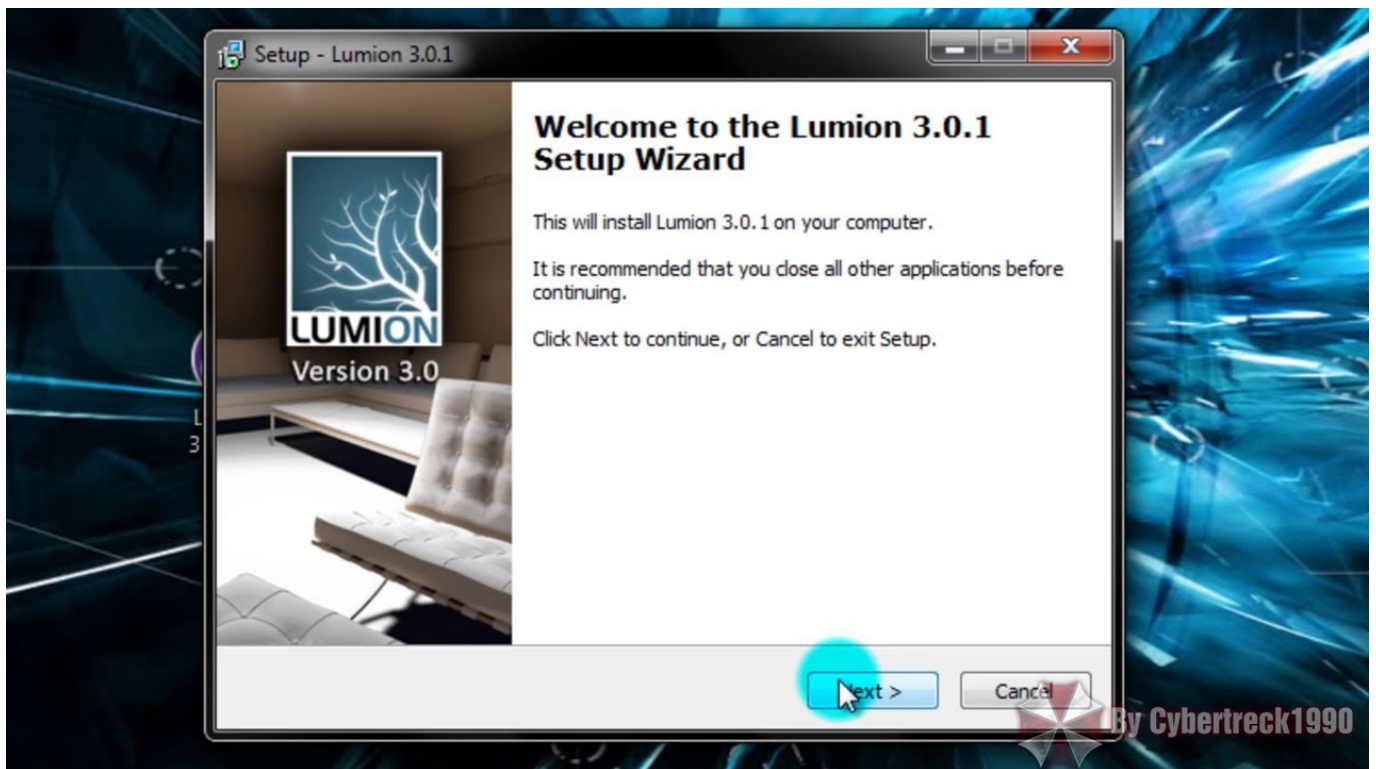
Setup - Lumion 3.0.1

LUMION
Version 3.0

Welcome to the Lumion 3.0.1 Setup Wizard

This will install Lumion 3.0.1 on your computer.

It is recommended that you close all other applications before continuing.

Click Next to continue, or Cancel to exit Setup.

Next >

Cancel

By Cybertreck1990